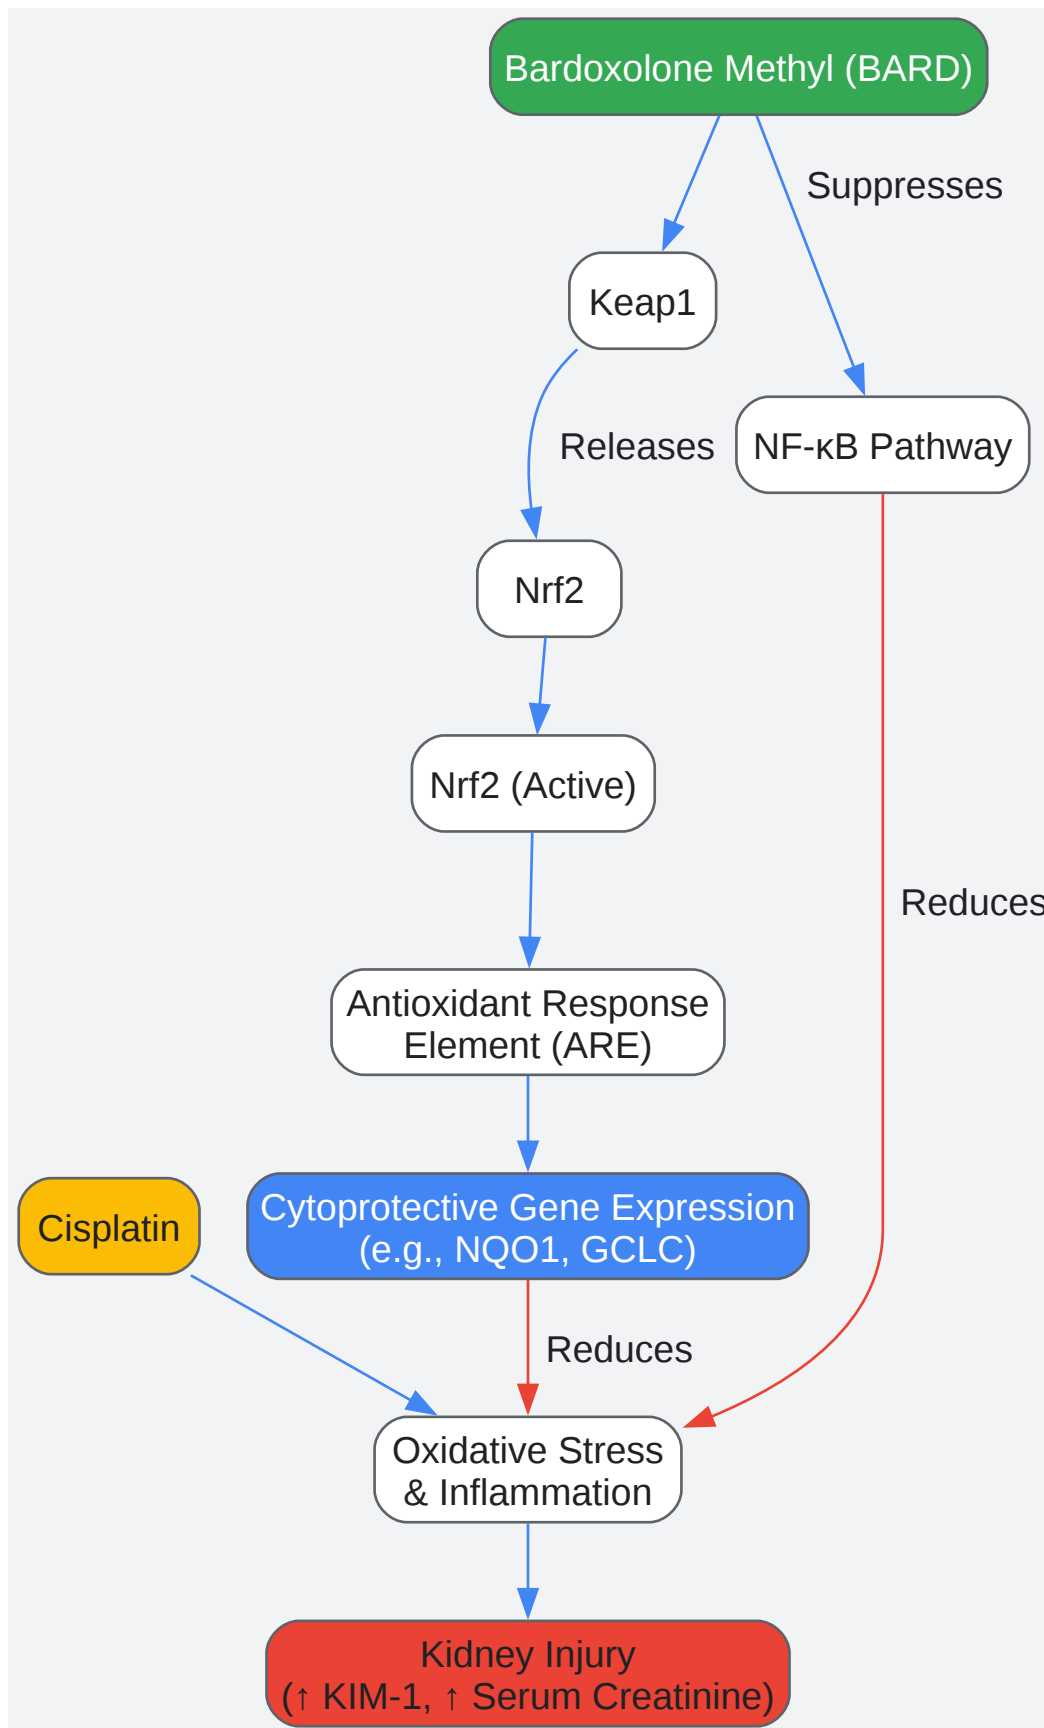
Bardoxolone Methyl (BARD)

Suppresses

Keap1

Releases

NF-κB Pathway

Nrf2

Nrf2 (Active)

Reduces

Antioxidant Response Element (ARE)

Cisplatin

Cytoprotective Gene Expression (e.g., NQO1, GCLC)

Reduces

Oxidative Stress & Inflammation

Kidney Injury (↑ KIM-1, ↑ Serum Creatinine)